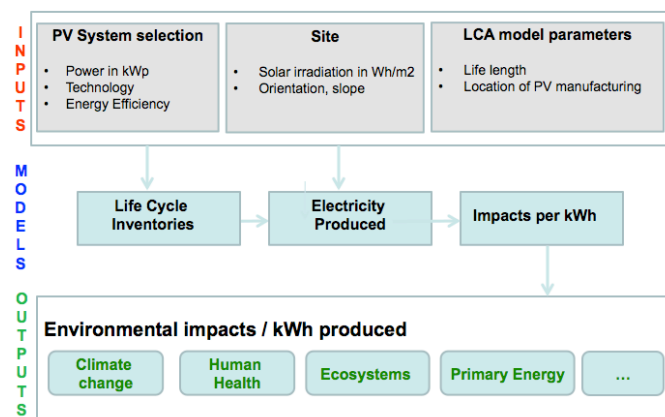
INPUTS

PV System selection
- Power in kWp
- Technology
- Energy Efficiency

Site
- Solar irradiation in Wh/m2
- Orientation, slope

LCA model parameters
- Life length
- Location of PV manufacturing

MODELS

Life Cycle Inventories

Electricity Produced

Impacts per kWh

OUTPUTS

Environmental impacts / kWh produced

Climate change

Human Health

Ecosystems

Primary Energy

…